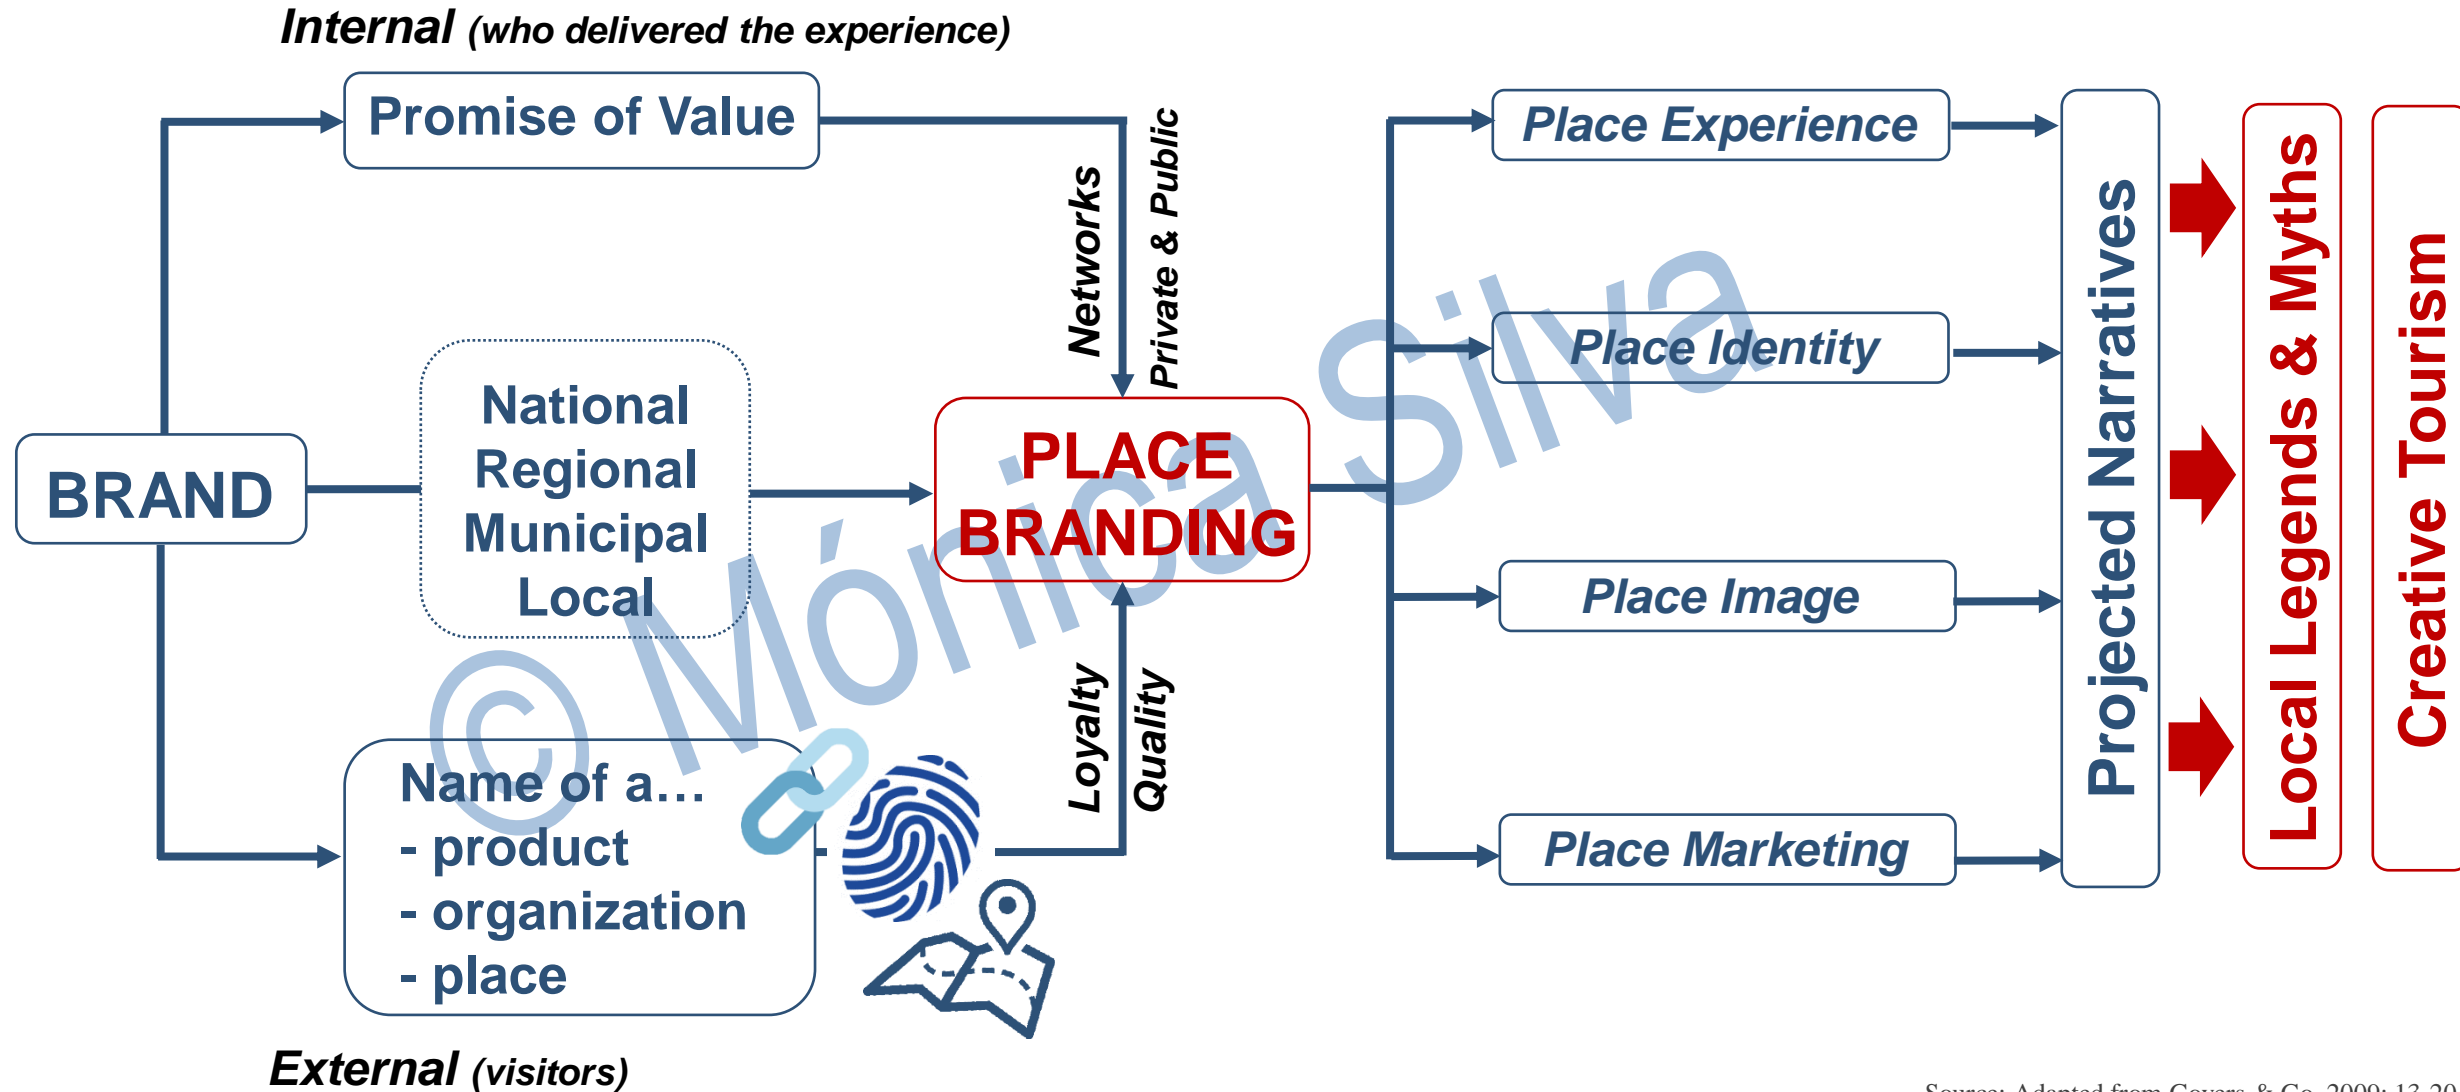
Internal (who delivered the experience)

Promise of Value

Networks

Private & Public

BRAND

National
Regional
Municipal
Local

PLACE BRANDING

Loyalty

Quality

Name of a…
- product
- organization
- place

External (visitors)

Place Experience

Place Identity

Place Image

Place Marketing

Projected Narratives

Local Legends & Myths

Creative Tourism

© Mónica Silva

Source: Adapted from Govers & Go, 2009: 13-20